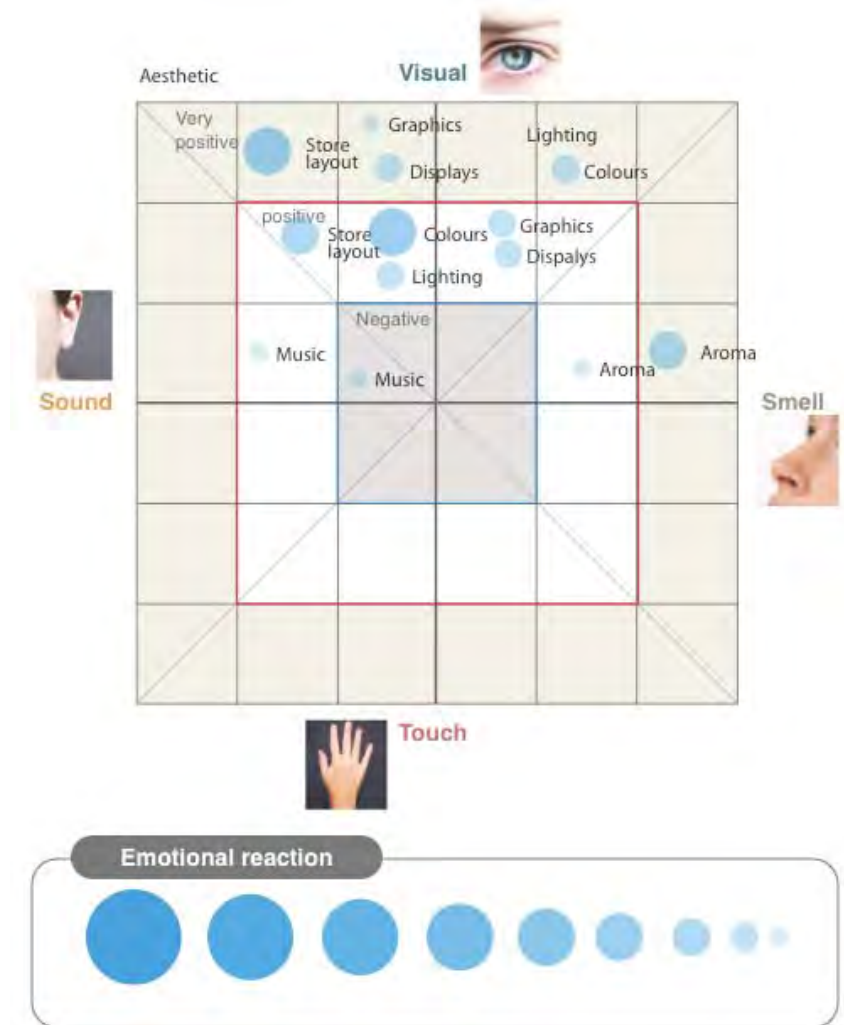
Aesthetic

Visual

Very positive

Graphics

Lighting

Store layout

Displays

Colours

positive

Store layout

Colours

Graphics

Dispalys

Lighting

Negative

Sound

Music

Music

Aroma

Aroma

Smell

Touch

Emotional reaction